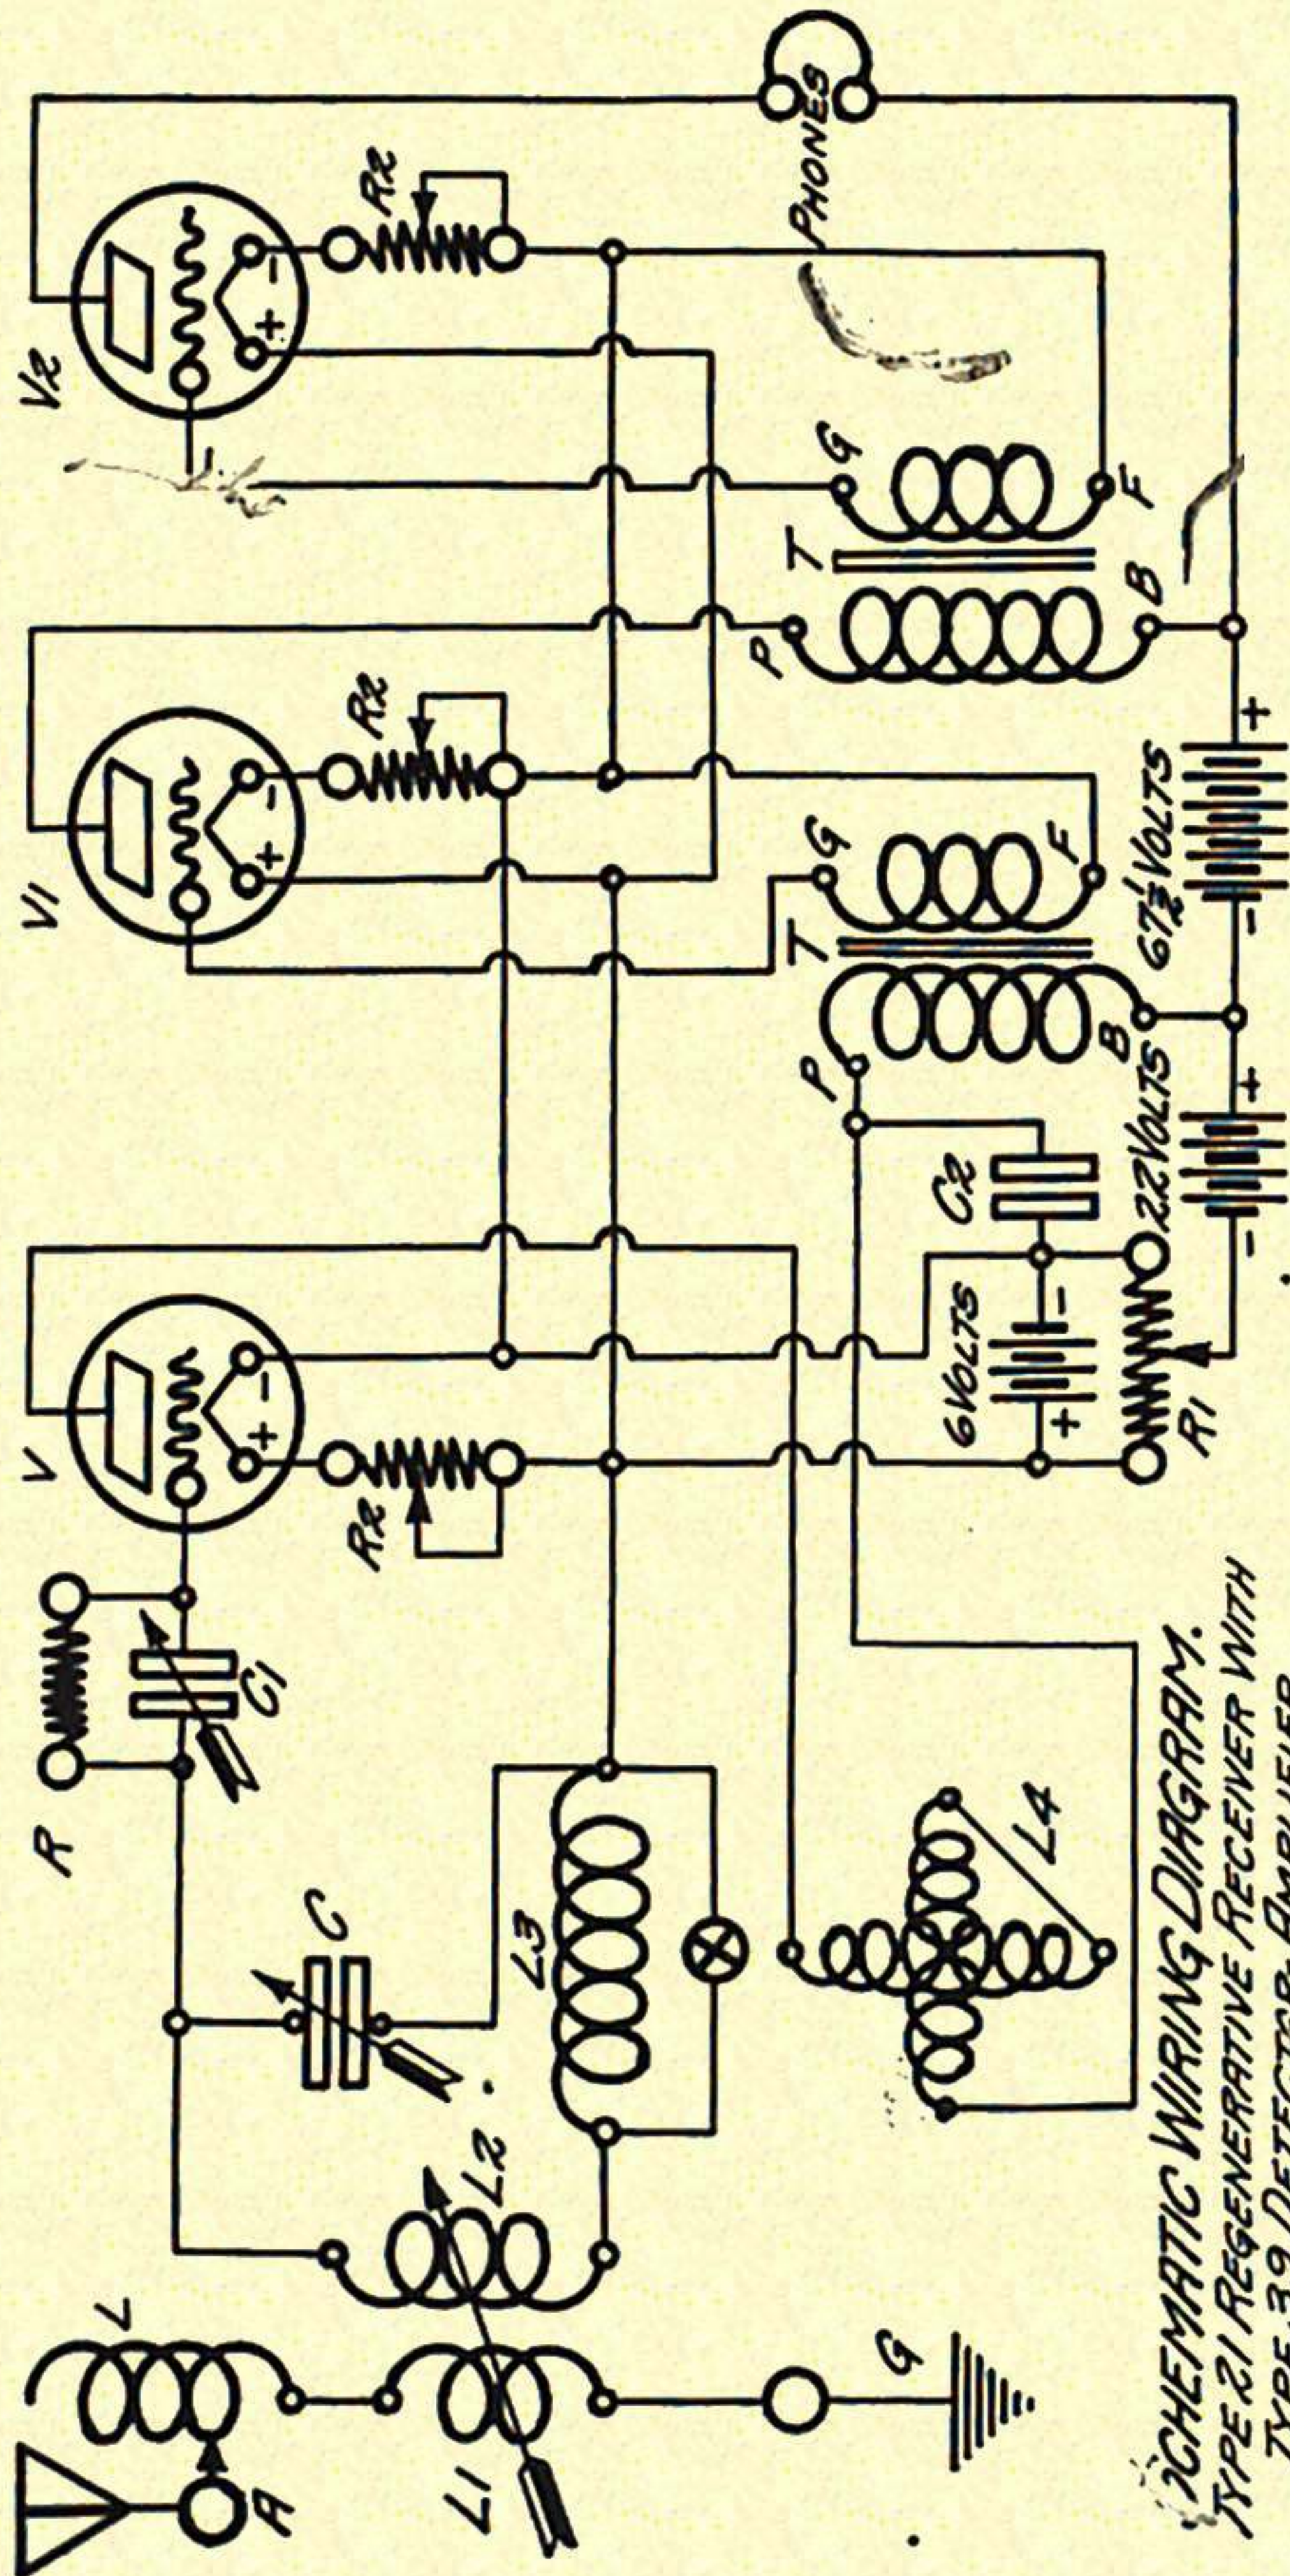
SCHEMATIC WIRING DIAGRAM.
TYPE 21 REGENERATIVE RECEIVER WITH
TYPE 39 DETECTOR-AMPLIFIER

PHONES
V2
V1
V
R2
R2
R2
+
-
+
-
+
-
G
T
P
B
F
G
T
P
B
F
$67\frac{1}{2}$ VOLTS
22 VOLTS
6 VOLTS
C2
R1
R
C1
C
L3
L4
L2
L
L1
A
G